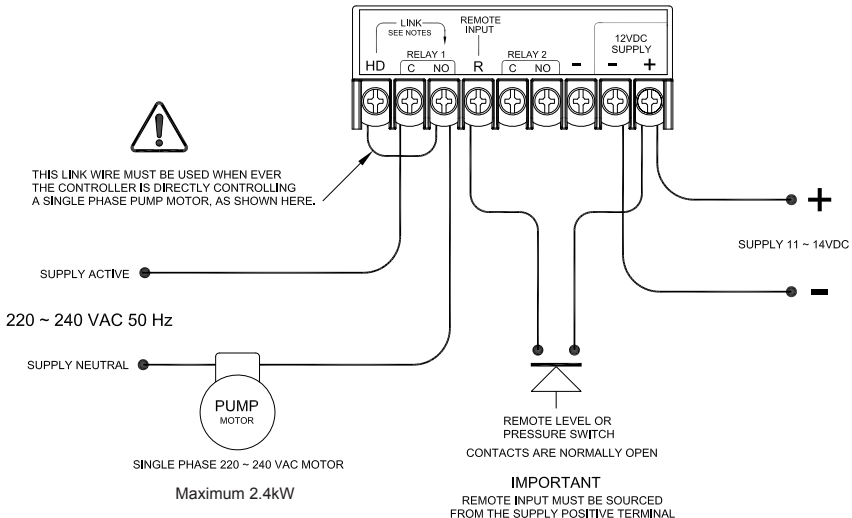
LINK
SEE NOTES

REMOTE INPUT

12VDC SUPPLY

HD

RELAY 1
C NO

R

RELAY 2
C NO

−

− +

THIS LINK WIRE MUST BE USED WHEN EVER THE CONTROLLER IS DIRECTLY CONTROLLING A SINGLE PHASE PUMP MOTOR, AS SHOWN HERE.

+

SUPPLY 11 ~ 14VDC

−

SUPPLY ACTIVE

220 ~ 240 VAC 50 Hz

SUPPLY NEUTRAL

PUMP
MOTOR

SINGLE PHASE 220 ~ 240 VAC MOTOR

Maximum 2.4kW

REMOTE LEVEL OR PRESSURE SWITCH

CONTACTS ARE NORMALLY OPEN

IMPORTANT
REMOTE INPUT MUST BE SOURCED FROM THE SUPPLY POSITIVE TERMINAL